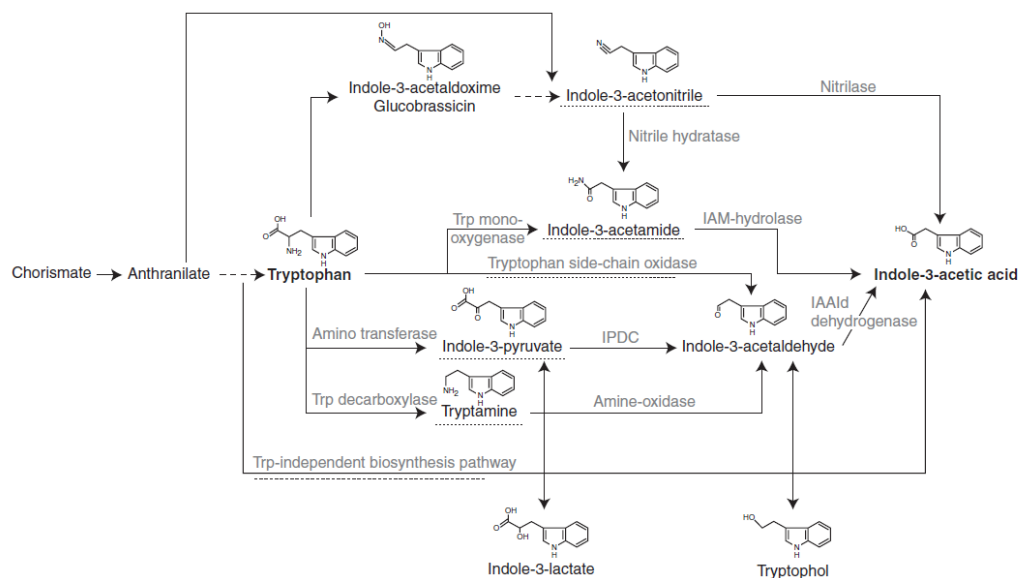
OH
N
H
Indole-3-acetaldoxime
Glucobrassicin

N
N
H
Indole-3-acetonitrile

Nitrilase

Nitrile hydratase

$H_2N$
O
N
H
Indole-3-acetamide

IAM-hydrolase

Trp mono-oxygenase

OH
O
$NH_2$
N
H
Tryptophan

Chorismate → Anthranilate → Tryptophan

Tryptophan side-chain oxidase

HO
O
N
H
Indole-3-acetic acid

OH
O
O
N
H
Indole-3-pyruvate

Amino transferase

IPDC

O
N
H
Indole-3-acetaldehyde

IAAld dehydrogenase

$NH_2$
N
H
Tryptamine

Trp decarboxylase

Amine-oxidase

Trp-independent biosynthesis pathway

OH
O
OH
N
H
Indole-3-lactate

HO
N
H
Tryptophol